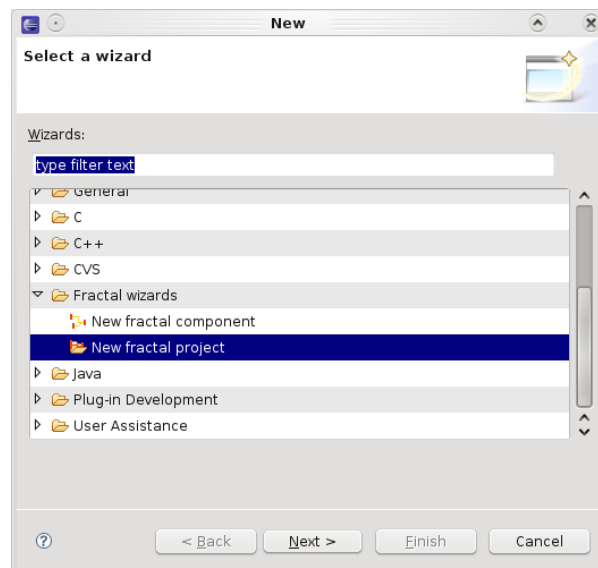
New

Select a wizard

Wizards:

type filter text

General
C
C++
CVS
Fractal wizards
New fractal component
New fractal project
Java
Plug-in Development
User Assistance

?

< Back

Next >

Finish

Cancel